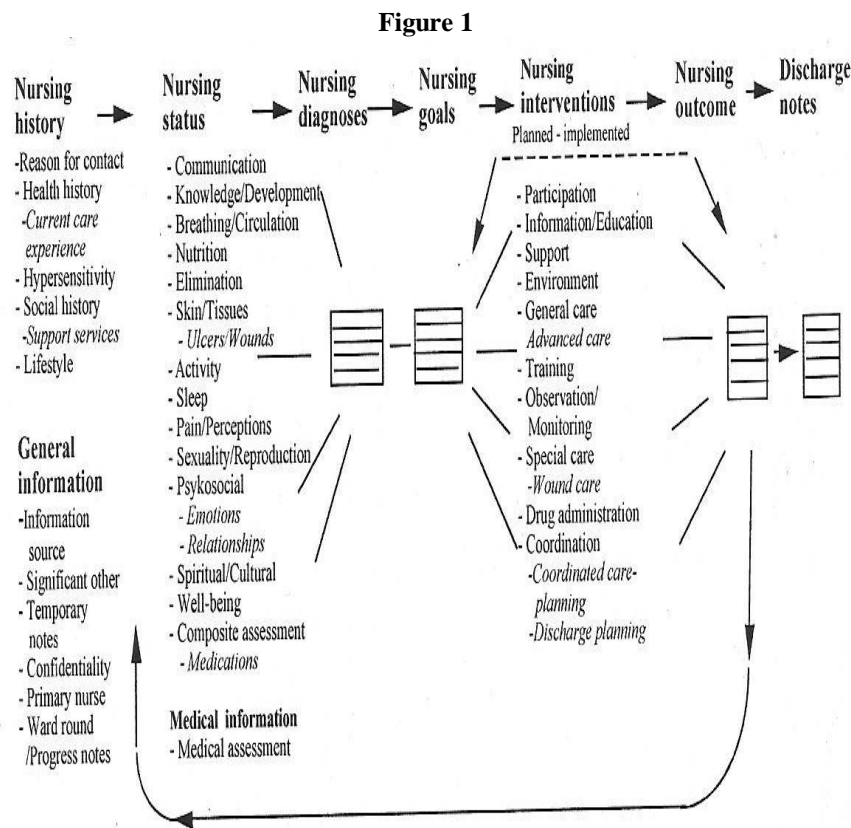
**Figure 1**

Nursing history → Nursing status → Nursing diagnoses → Nursing goals → Nursing interventions → Nursing outcome → Discharge notes

Planned - implemented

-Reason for contact
- Health history
-*Current care experience*
- Hypersensitivity
- Social history
-*Support services*
- Lifestyle

General information
-Information source
- Significant other
- Temporary notes
- Confidentiality
- Primary nurse
- Ward round /Progress notes

- Communication
- Knowledge/Development
- Breathing/Circulation
- Nutrition
- Elimination
- Skin/Tissues
- *Ulcers/Wounds*
- Activity
- Sleep
- Pain/Perceptions
- Sexuality/Reproduction
- Psykosocial
- *Emotions*
- *Relationships*
- Spiritual/Cultural
- Well-being
- Composite assessment
- *Medications*

Medical information
- Medical assessment

- Participation
- Information/Education
- Support
- Environment
- General care
*Advanced care*
- Training
- Observation/ Monitoring
- Special care
-*Wound care*
- Drug administration
- Coordination
-*Coordinated care-planning*
-*Discharge planning*